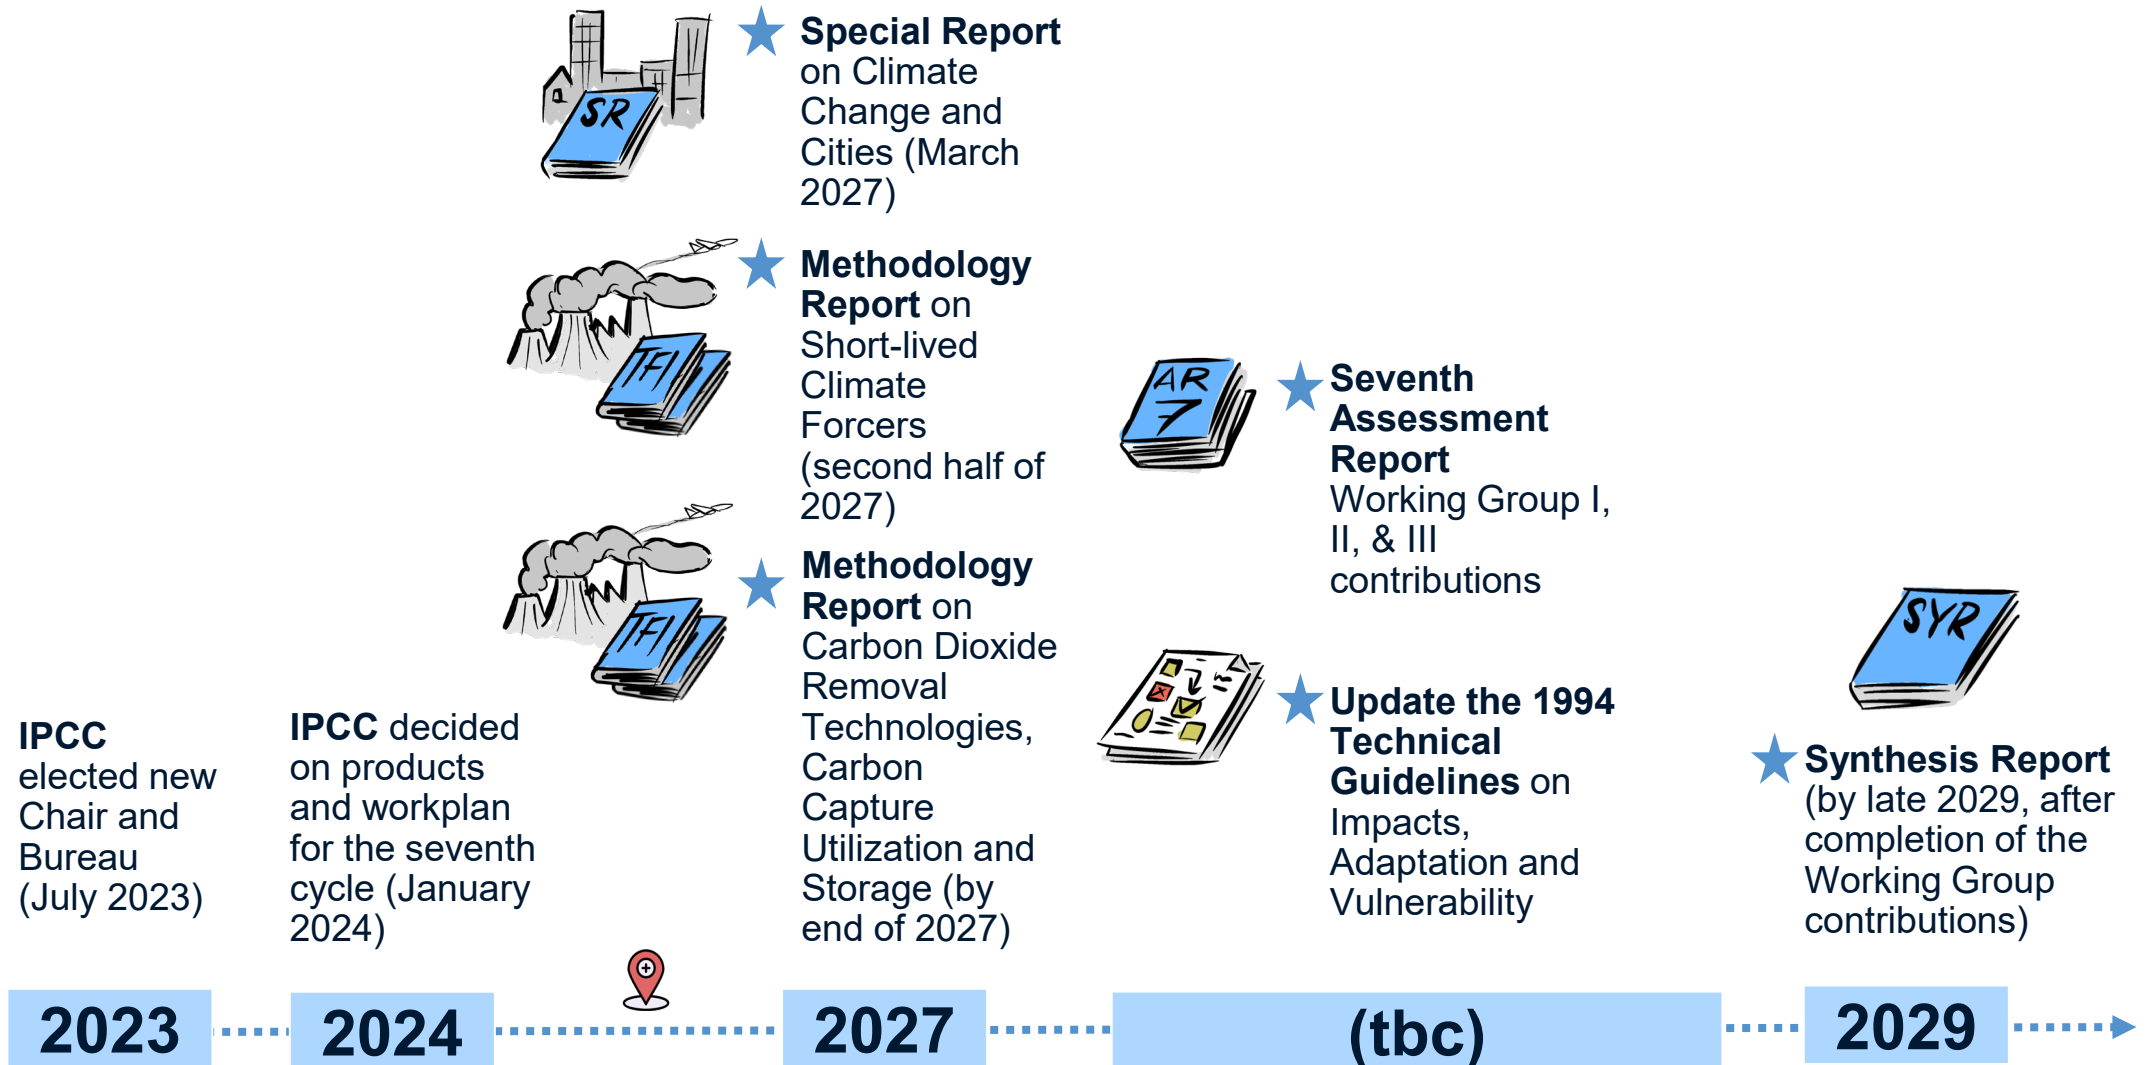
SR

Special Report on Climate Change and Cities (March 2027)

TFI

Methodology Report on Short-lived Climate Forcers (second half of 2027)

TFI

Methodology Report on Carbon Dioxide Removal Technologies, Carbon Capture Utilization and Storage (by end of 2027)

AR 7

Seventh Assessment Report Working Group I, II, & III contributions

Update the 1994 Technical Guidelines on Impacts, Adaptation and Vulnerability

SYR

Synthesis Report (by late 2029, after completion of the Working Group contributions)

IPCC elected new Chair and Bureau (July 2023)

IPCC decided on products and workplan for the seventh cycle (January 2024)

2023

2024

2027

(tbc)

2029